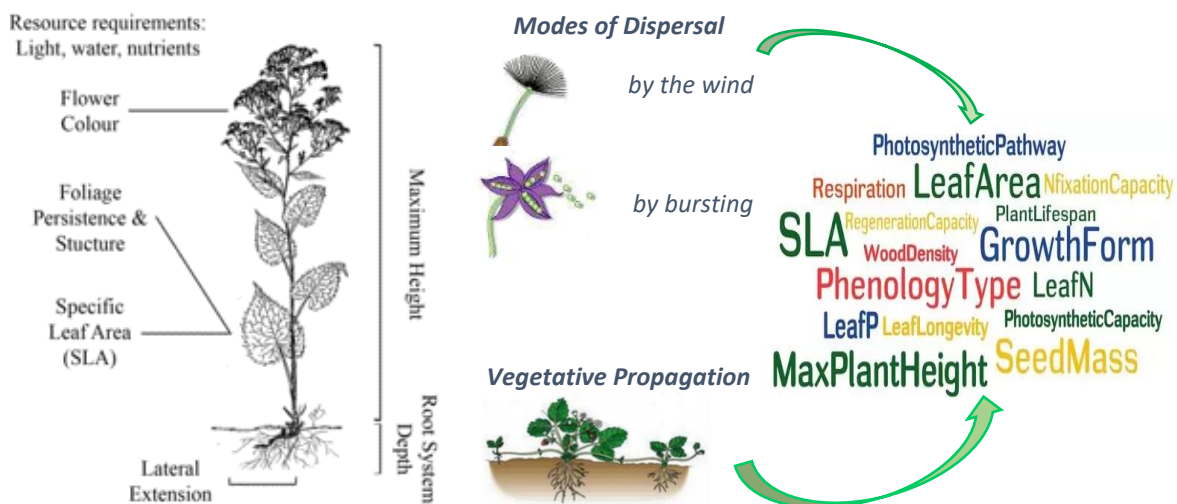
Resource requirements: Light, water, nutrients

Flower Colour

Foliage Persistence & Stucture

Specific Leaf Area (SLA)

Lateral Extension

Maximum Height

Root System Depth

Modes of Dispersal

by the wind

by bursting

Vegetative Propagation

PhotosyntheticPathway
Respiration LeafArea NfixationCapacity
SLA RegenerationCapacity PlantLifespan
WoodDensity GrowthForm
PhenologyType LeafN
LeafP LeafLongevity PhotosyntheticCapacity
MaxPlantHeight SeedMass